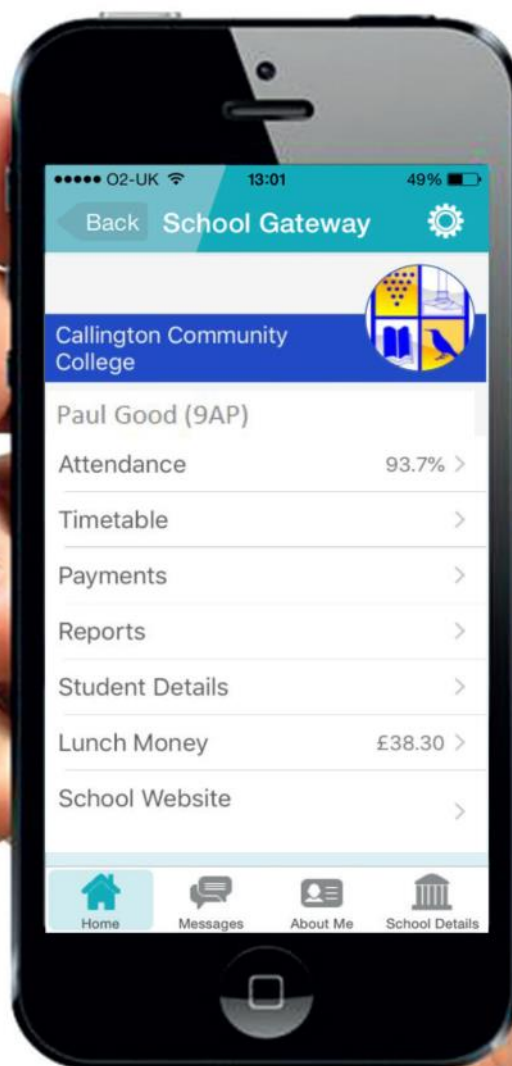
●●●●● O2-UK 13:01 49%

Back School Gateway

Callington Community College

Paul Good (9AP)

Attendance 93.7% >

Timetable >

Payments >

Reports >

Student Details >

Lunch Money £38.30 >

School Website >

Home Messages About Me School Details